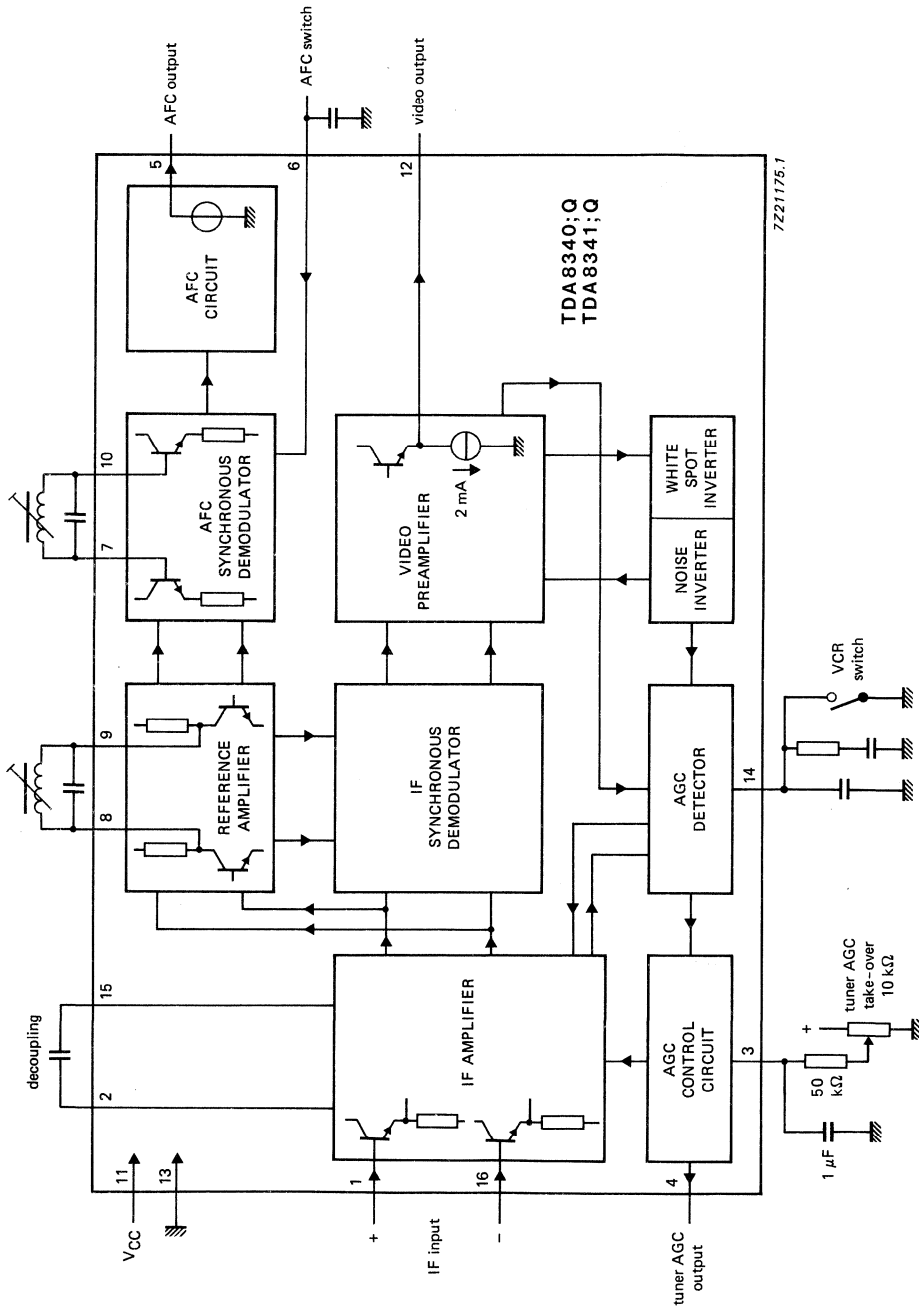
AFC output
AFC switch
video output
5
6
12
7Z21175.1
AFC CIRCUIT
TDA8340;Q
TDA8341;Q
10
7
AFC SYNCHRONOUS DEMODULATOR
VIDEO PREAMPLIFIER
2 mA
WHITE SPOT INVERTER
NOISE INVERTER
9
8
REFERENCE AMPLIFIER
IF SYNCHRONOUS DEMODULATOR
AGC DETECTOR
VCR switch
14
15
2
decoupling
IF AMPLIFIER
AGC CONTROL CIRCUIT
3
tuner AGC take-over 10 kΩ
+
50 kΩ
1 μF
$V_{CC}$
11
13
1
16
+
IF input
–
4
tuner AGC output